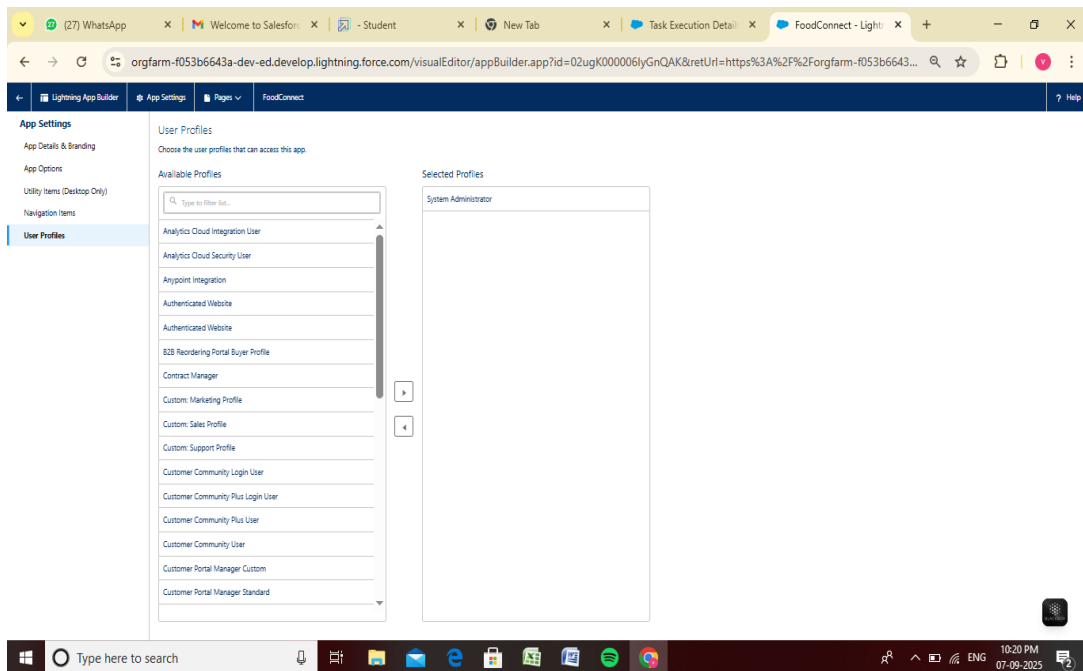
(27) WhatsApp
Welcome to Salesforc
- Student
New Tab
Task Execution Detail
FoodConnect - Light
orgfarm-f053b6643a-dev-ed.develop.lightning.force.com/visualEditor/appBuilder.app?id=02ugK000006IyGnQAK&retUrl=https%3A%2F%2Forgfarm-f053b6643...

Lightning App Builder
App Settings
Pages
FoodConnect
? Help

App Settings
App Details & Branding
App Options
Utility Items (Desktop Only)
Navigation Items
User Profiles

User Profiles
Choose the user profiles that can access this app.

Available Profiles
Type to filter list...
Analytics Cloud Integration User
Analytics Cloud Security User
Anypoint Integration
Authenticated Website
Authenticated Website
B2B Reordering Portal Buyer Profile
Contract Manager
Custom: Marketing Profile
Custom: Sales Profile
Custom: Support Profile
Customer Community Login User
Customer Community Plus Login User
Customer Community Plus User
Customer Community User
Customer Portal Manager Custom
Customer Portal Manager Standard

Selected Profiles
System Administrator

Type here to search
ENG
10:20 PM
07-09-2025